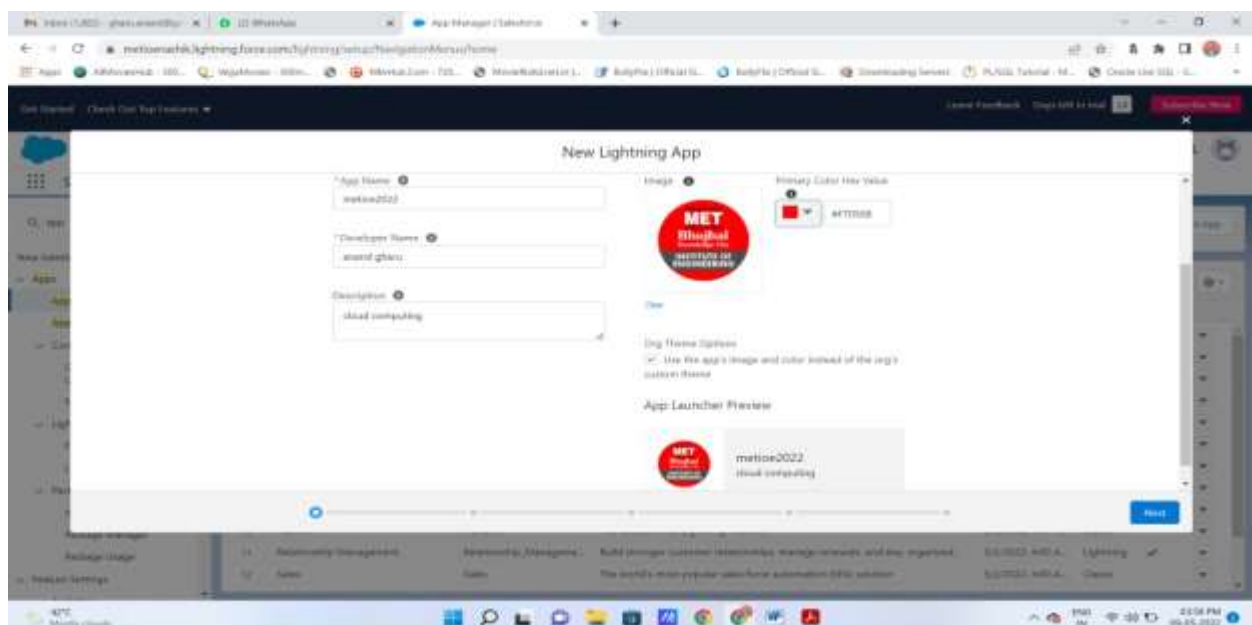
App Manager | Salesforce

New Lightning App

*App Name
metioe2022

*Developer Name
anand ghanu

Description
cloud computing

Image

MET
Bhujbal
INSTITUTE OF ENGINEERING

Clear

Primary Color Hex Value
#FF0000

Org Theme Options
Use the app's image and color instead of the org's custom theme

App Launcher Preview

metioe2022
cloud computing

Next

Relationship Management
Sales
The world's most popular sales force automation (SFA) solution
Lightning
Classic

Package Manager
Package Usage
Feature Settings

42°C
Mostly cloudy